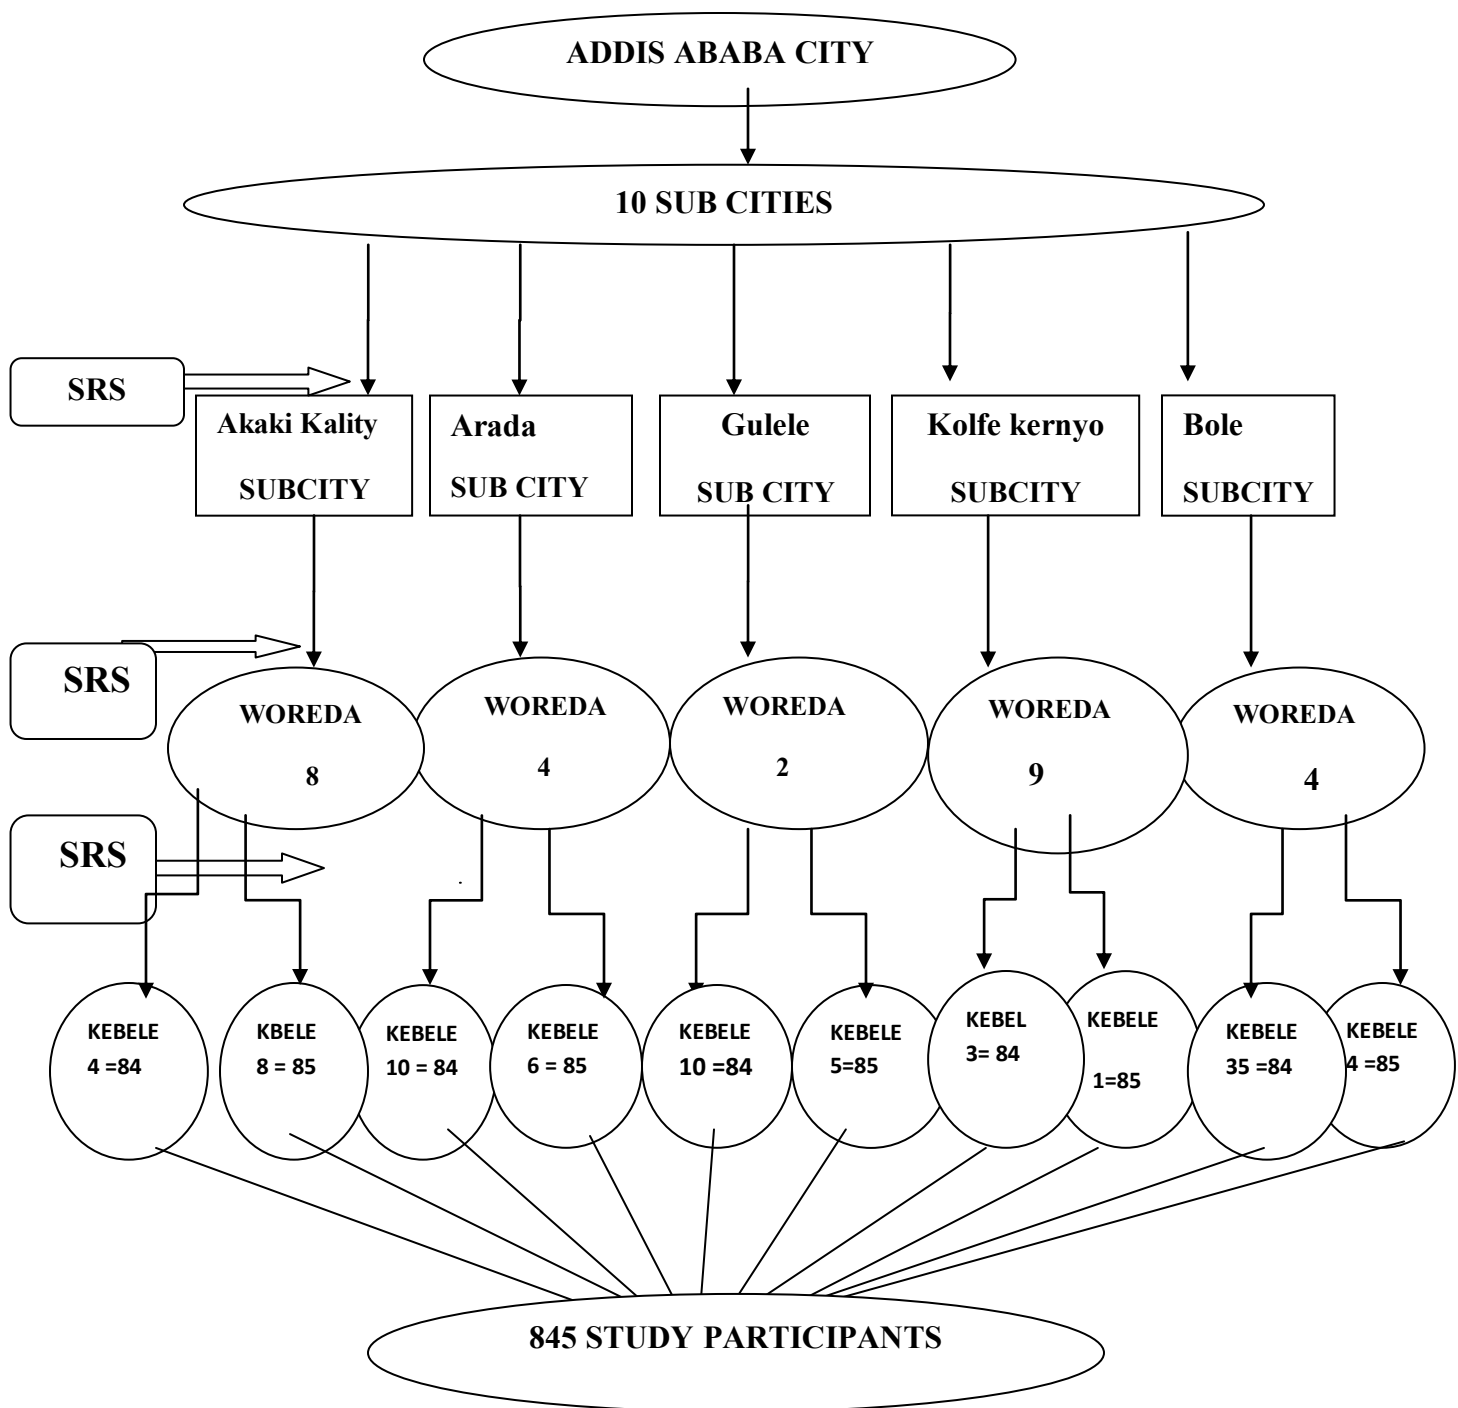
ADDIS ABABA CITY

10 SUB CITIES

SRS

Akaki Kality SUBCITY

Arada SUB CITY

Gulele SUB CITY

Kolfe kernyo SUBCITY

Bole SUBCITY

SRS

WOREDA 8

WOREDA 4

WOREDA 2

WOREDA 9

WOREDA 4

SRS

KEBELE 4 =84

KBELE 8 = 85

KEBELE 10 = 84

KEBELE 6 = 85

KEBELE 10 =84

KEBELE 5=85

KEBEL 3= 84

KEBELE 1=85

KEBELE 35 =84

KEBELE 4 =85

845 STUDY PARTICIPANTS